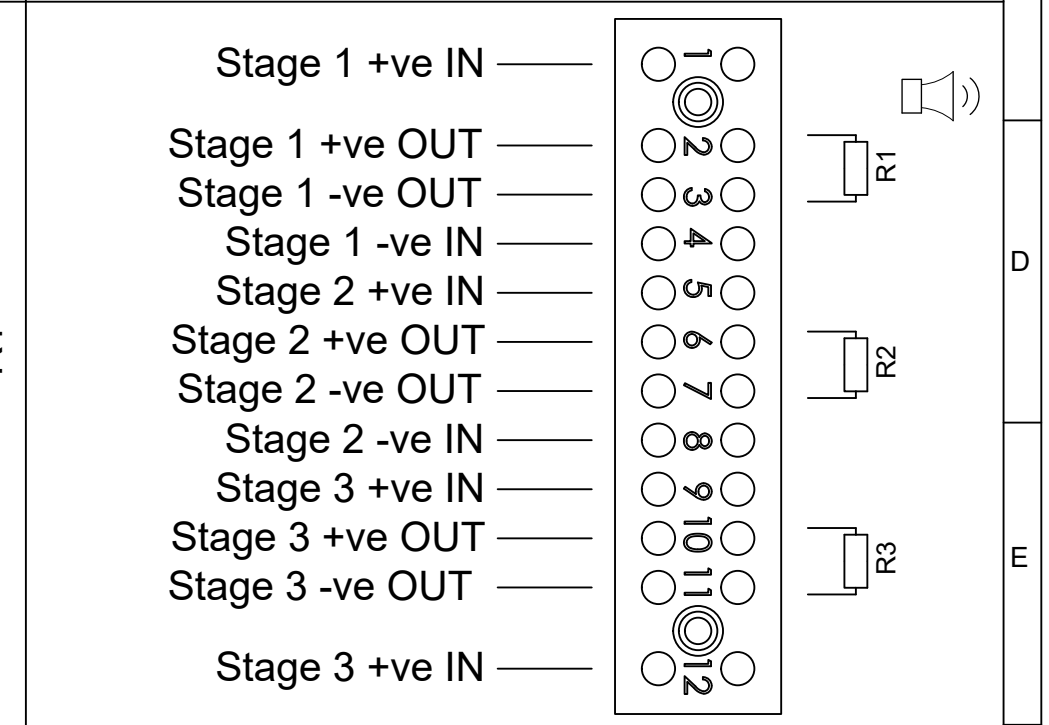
Stage 1 +ve IN
Stage 1 +ve OUT
Stage 1 -ve OUT
Stage 1 -ve IN
Stage 2 +ve IN
Stage 2 +ve OUT
Stage 2 -ve OUT
Stage 2 -ve IN
Stage 3 +ve IN
Stage 3 +ve OUT
Stage 3 -ve OUT
Stage 3 +ve IN

1
2
3
4
5
6
7
8
9
10
11
12

R1
R2
R3

D
E